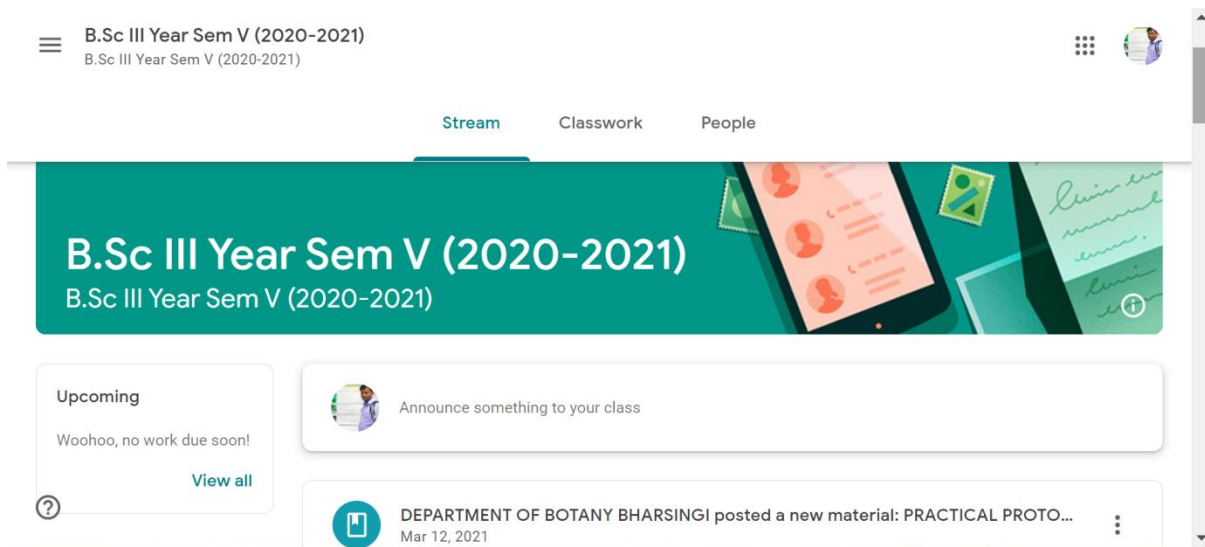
B.Sc III Year Sem V (2020-2021)
B.Sc III Year Sem V (2020-2021)

Stream Classwork People

B.Sc III Year Sem V (2020-2021)
B.Sc III Year Sem V (2020-2021)

Upcoming

Woohoo, no work due soon!

View all

Announce something to your class

DEPARTMENT OF BOTANY BHARSINGI posted a new material: PRACTICAL PROTO...
Mar 12, 2021